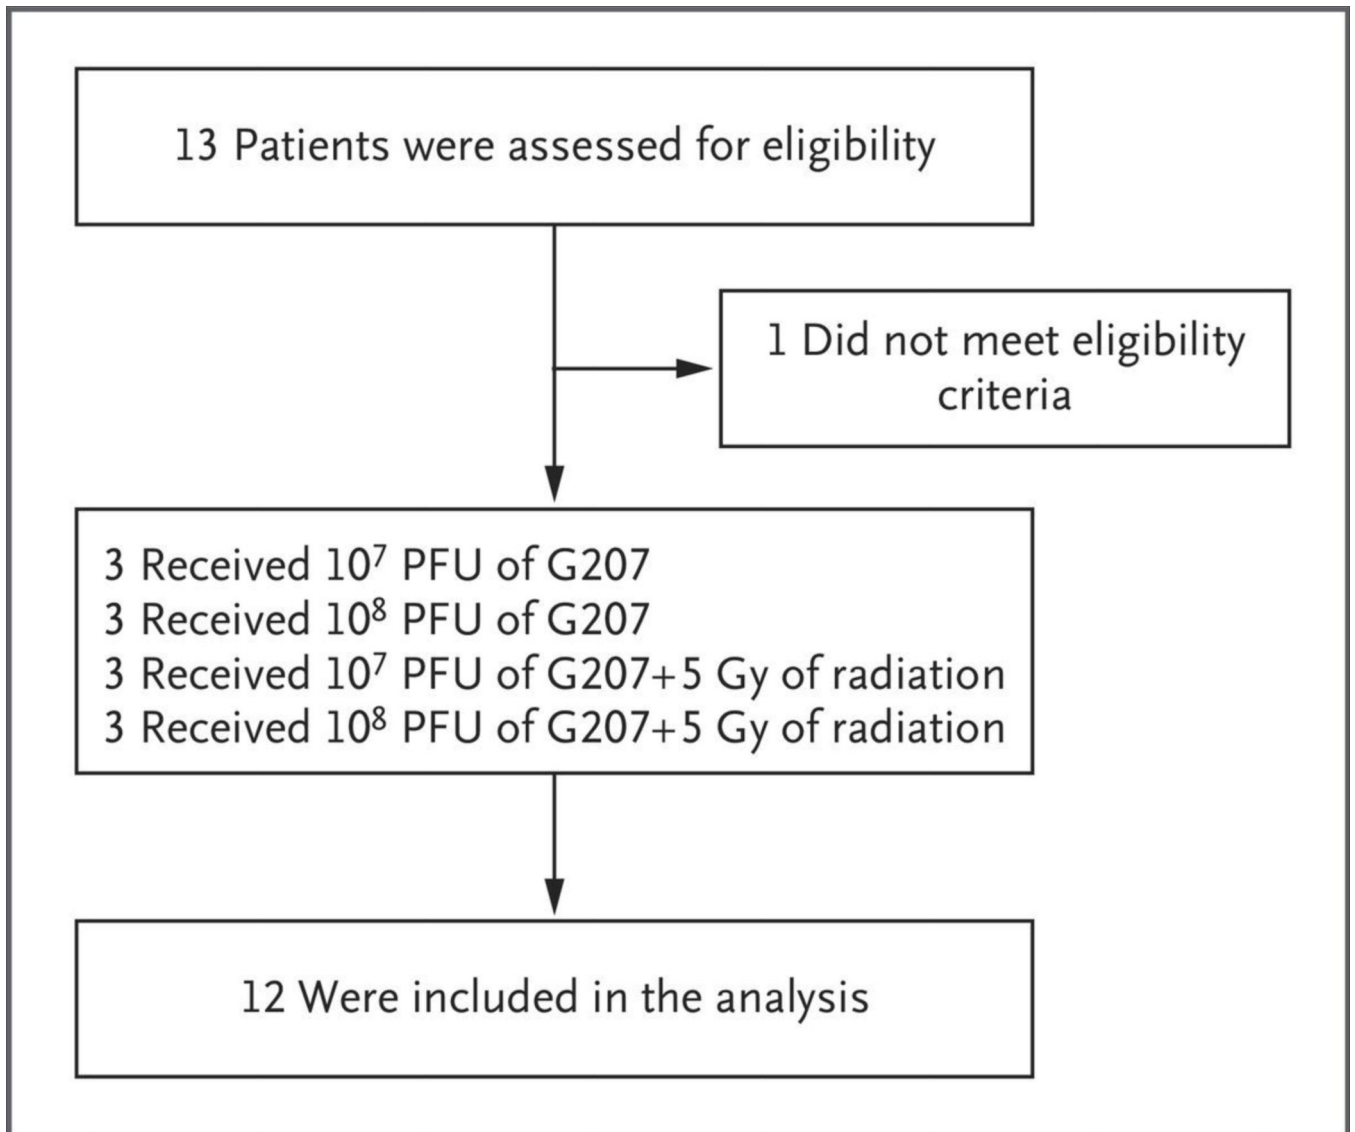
13 Patients were assessed for eligibility

1 Did not meet eligibility criteria

3 Received $10^7$ PFU of G207
3 Received $10^8$ PFU of G207
3 Received $10^7$ PFU of G207+5 Gy of radiation
3 Received $10^8$ PFU of G207+5 Gy of radiation

12 Were included in the analysis